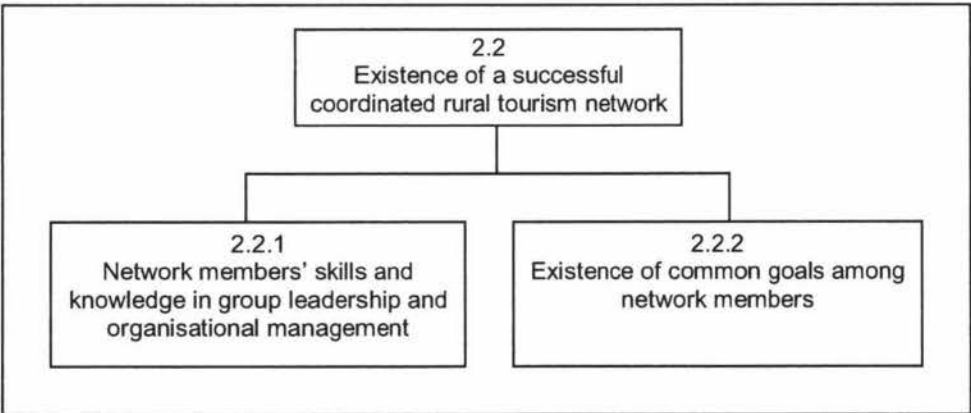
2.2
Existence of a successful coordinated rural tourism network

2.2.1
Network members' skills and knowledge in group leadership and organisational management

2.2.2
Existence of common goals among network members